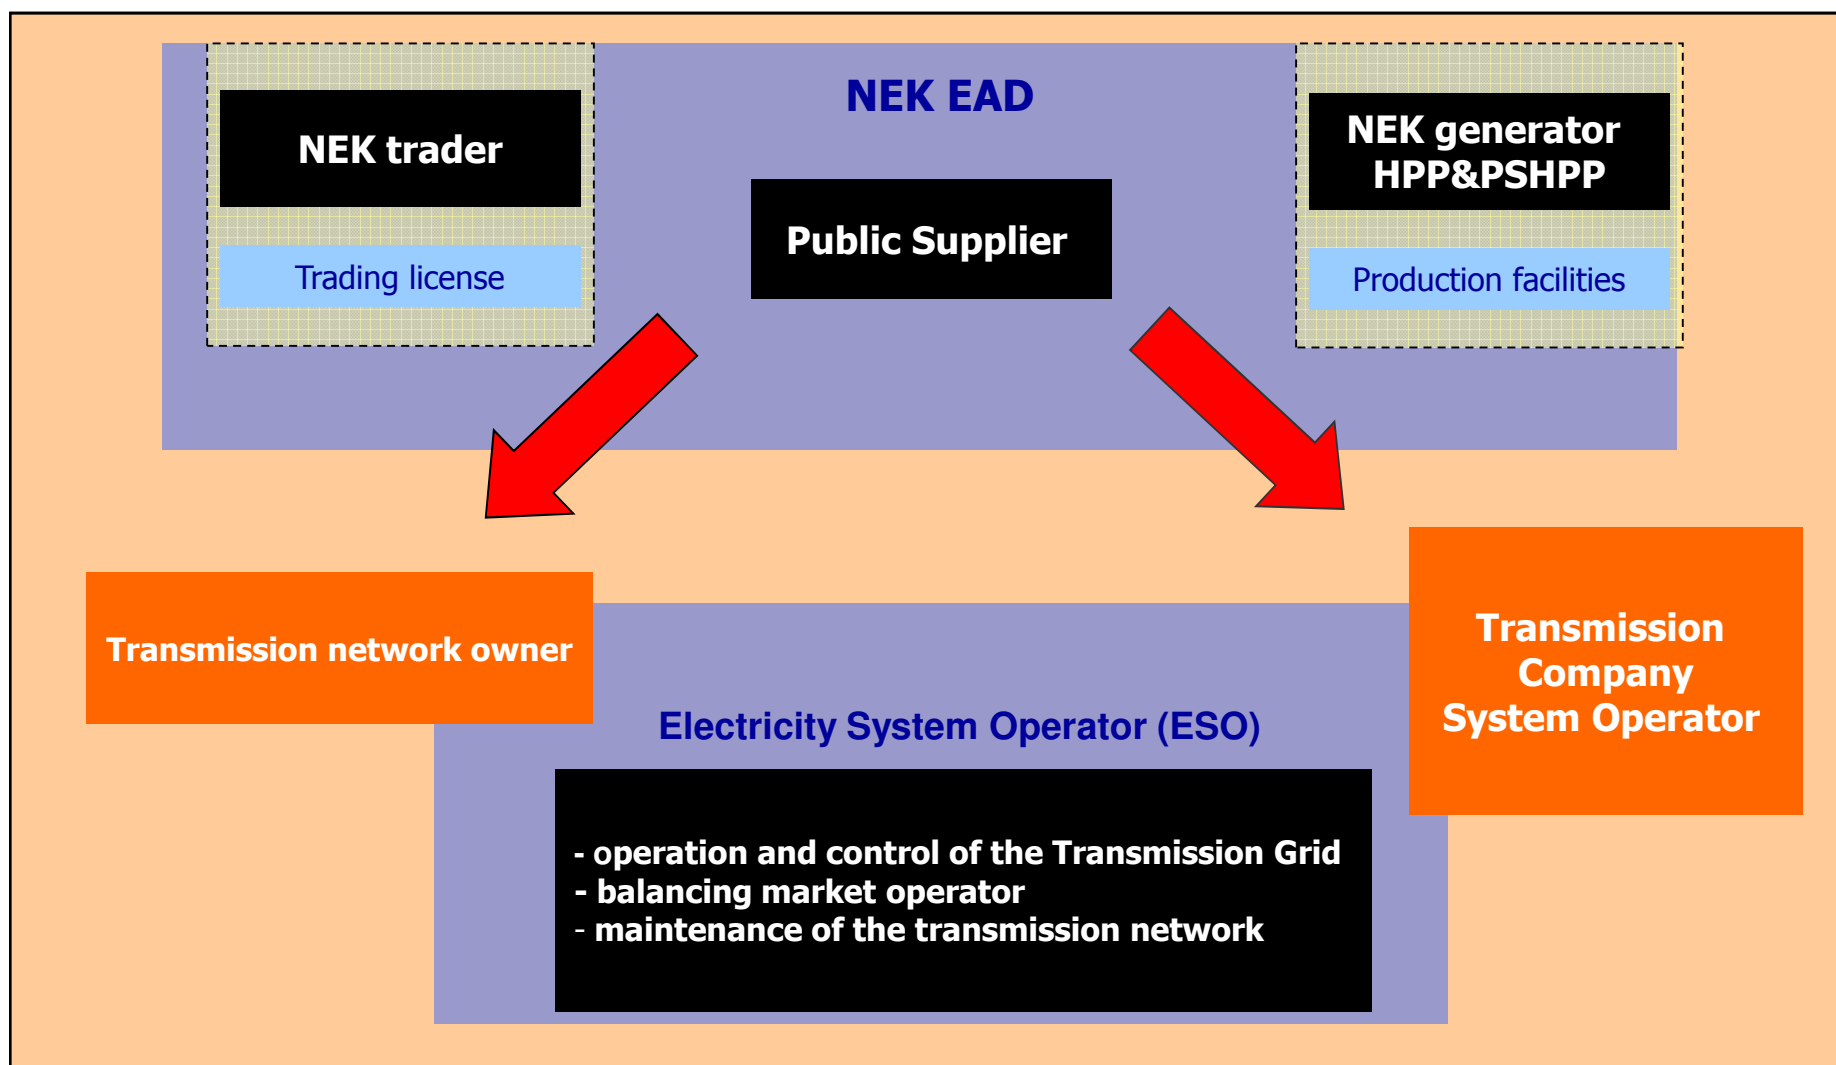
NEK trader

Trading license

NEK EAD

Public Supplier

NEK generator
HPP&PSHPP

Production facilities

Transmission network owner

Transmission Company System Operator

Electricity System Operator (ESO)

- operation and control of the Transmission Grid
- balancing market operator
- maintenance of the transmission network